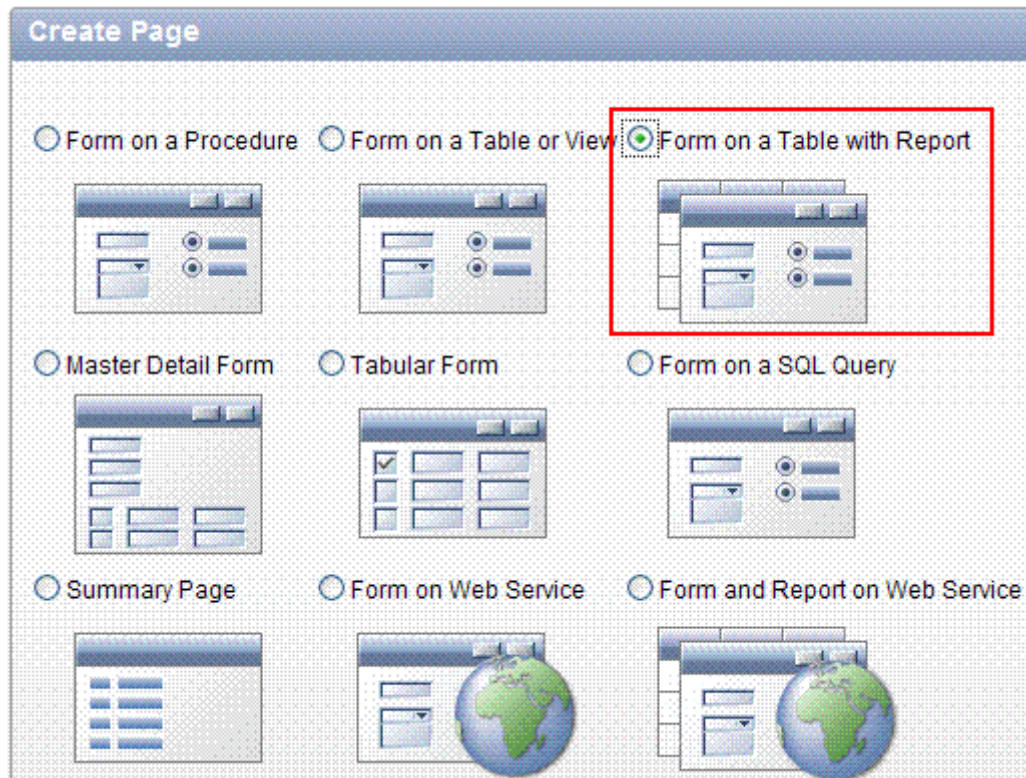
Create Page

Form on a Procedure
Form on a Table or View
Form on a Table with Report

Master Detail Form
Tabular Form
Form on a SQL Query

Summary Page
Form on Web Service
Form and Report on Web Service